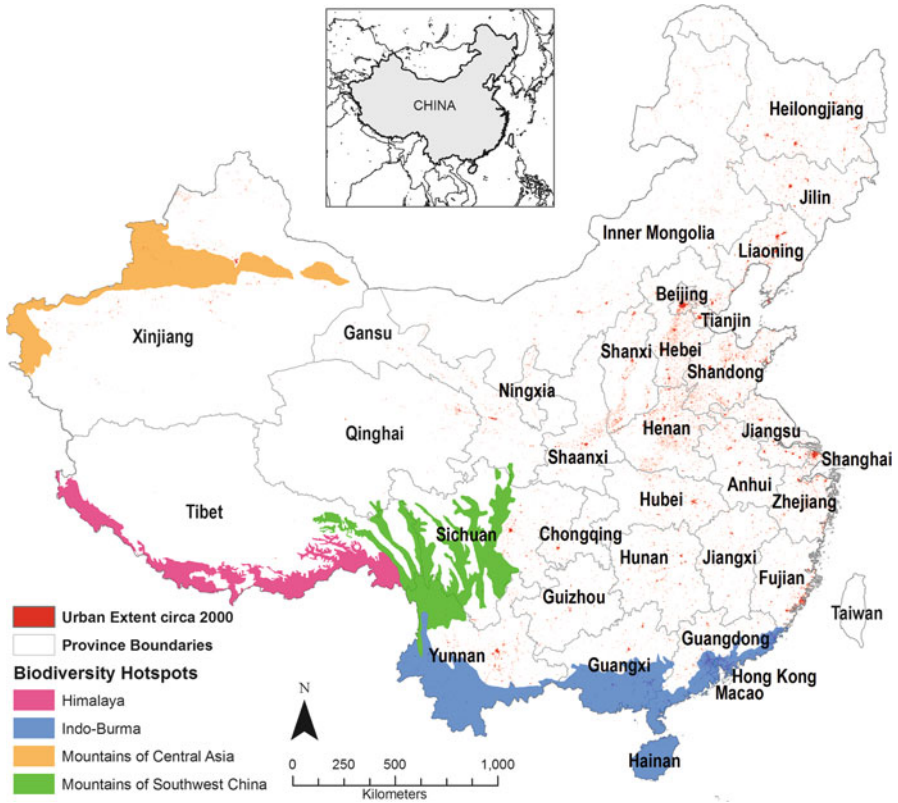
CHINA

Heilongjiang
Jilin
Inner Mongolia
Liaoning
Beijing
Tianjin
Xinjiang
Gansu
Shanxi
Hebei
Shandong
Ningxia
Qinghai
Henan
Jiangsu
Shaanxi
Shanghai
Anhui
Tibet
Hubei
Zhejiang
Sichuan
Chongqing
Hunan
Jiangxi
Fujian
Guizhou
Taiwan
Guangdong
Yunnan
Guangxi
Hong Kong
Macao
Hainan

Urban Extent circa 2000
Province Boundaries
Biodiversity Hotspots
Himalaya
Indo-Burma
Mountains of Central Asia
Mountains of Southwest China

N
0 250 500 1,000
Kilometers